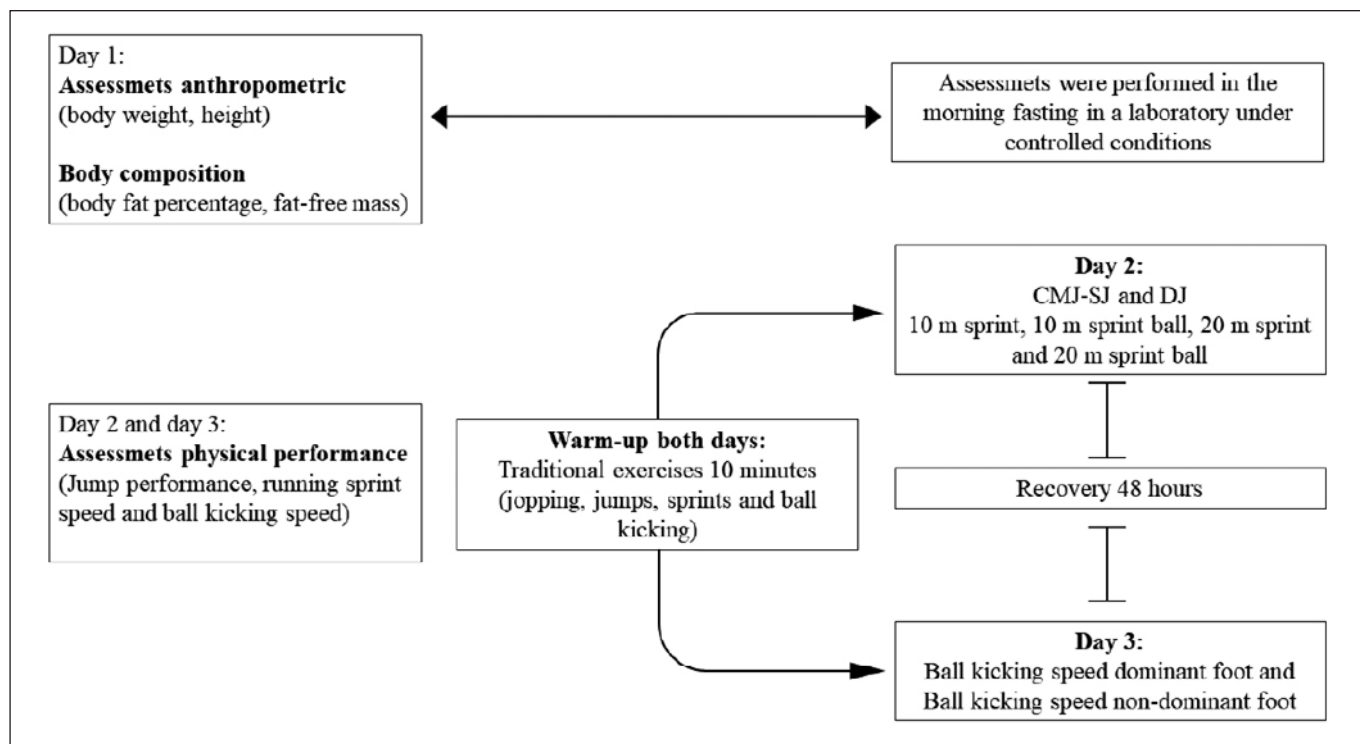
Day 1:
**Assessmets anthropometric**
(body weight, height)

**Body composition**
(body fat percentage, fat-free mass)

Assessmets were performed in the morning fasting in a laboratory under controlled conditions

**Day 2:**
CMJ-SJ and DJ
10 m sprint, 10 m sprint ball, 20 m sprint and 20 m sprint ball

Day 2 and day 3:
**Assessmets physical performance**
(Jump performance, running sprint speed and ball kicking speed)

**Warm-up both days:**
Traditional exercises 10 minutes (jopping, jumps, sprints and ball kicking)

Recovery 48 hours

**Day 3:**
Ball kicking speed dominant foot and Ball kicking speed non-dominant foot